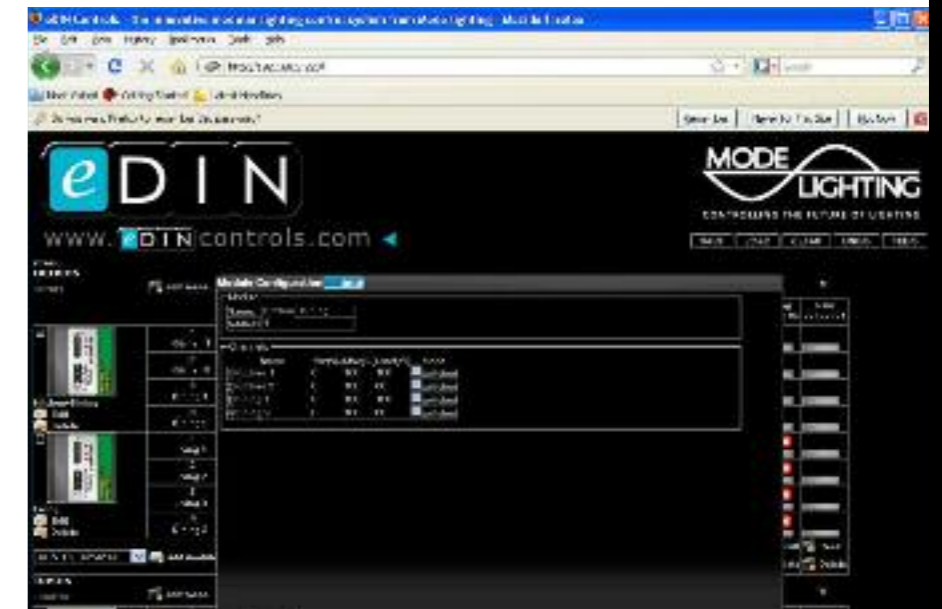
eDIN Controls - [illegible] Mozilla Firefox

File Edit View History Bookmarks Tools Help

http://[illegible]

Most Visited Getting Started Latest Headlines

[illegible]

e D I N

www.eDINcontrols.com

MODE LIGHTING

CONTROLLING THE FUTURE OF LIGHTING

Module Configuration

Module

Channels

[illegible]